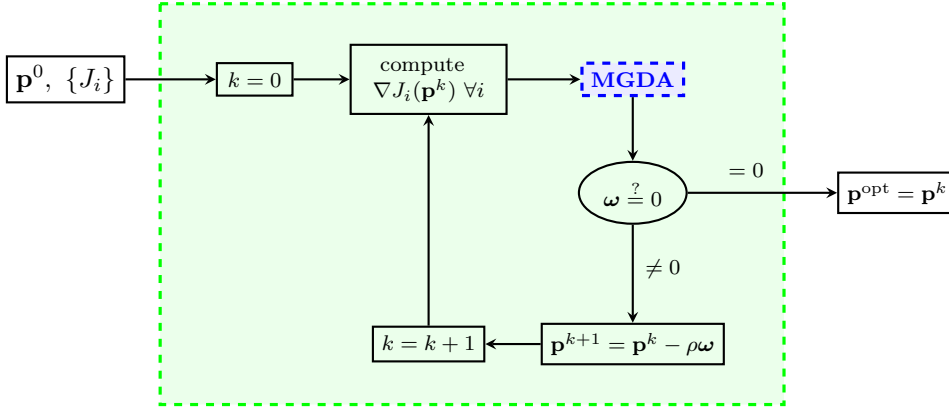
$\mathbf{p}^0,\ \{J_i\}$

$k=0$

compute
$\nabla J_i(\mathbf{p}^k)\ \forall i$

MGDA

$\boldsymbol{\omega} \overset{?}{=} 0$

$=0$

$\mathbf{p}^{\text{opt}} = \mathbf{p}^k$

$\neq 0$

$\mathbf{p}^{k+1} = \mathbf{p}^k - \rho\boldsymbol{\omega}$

$k=k+1$